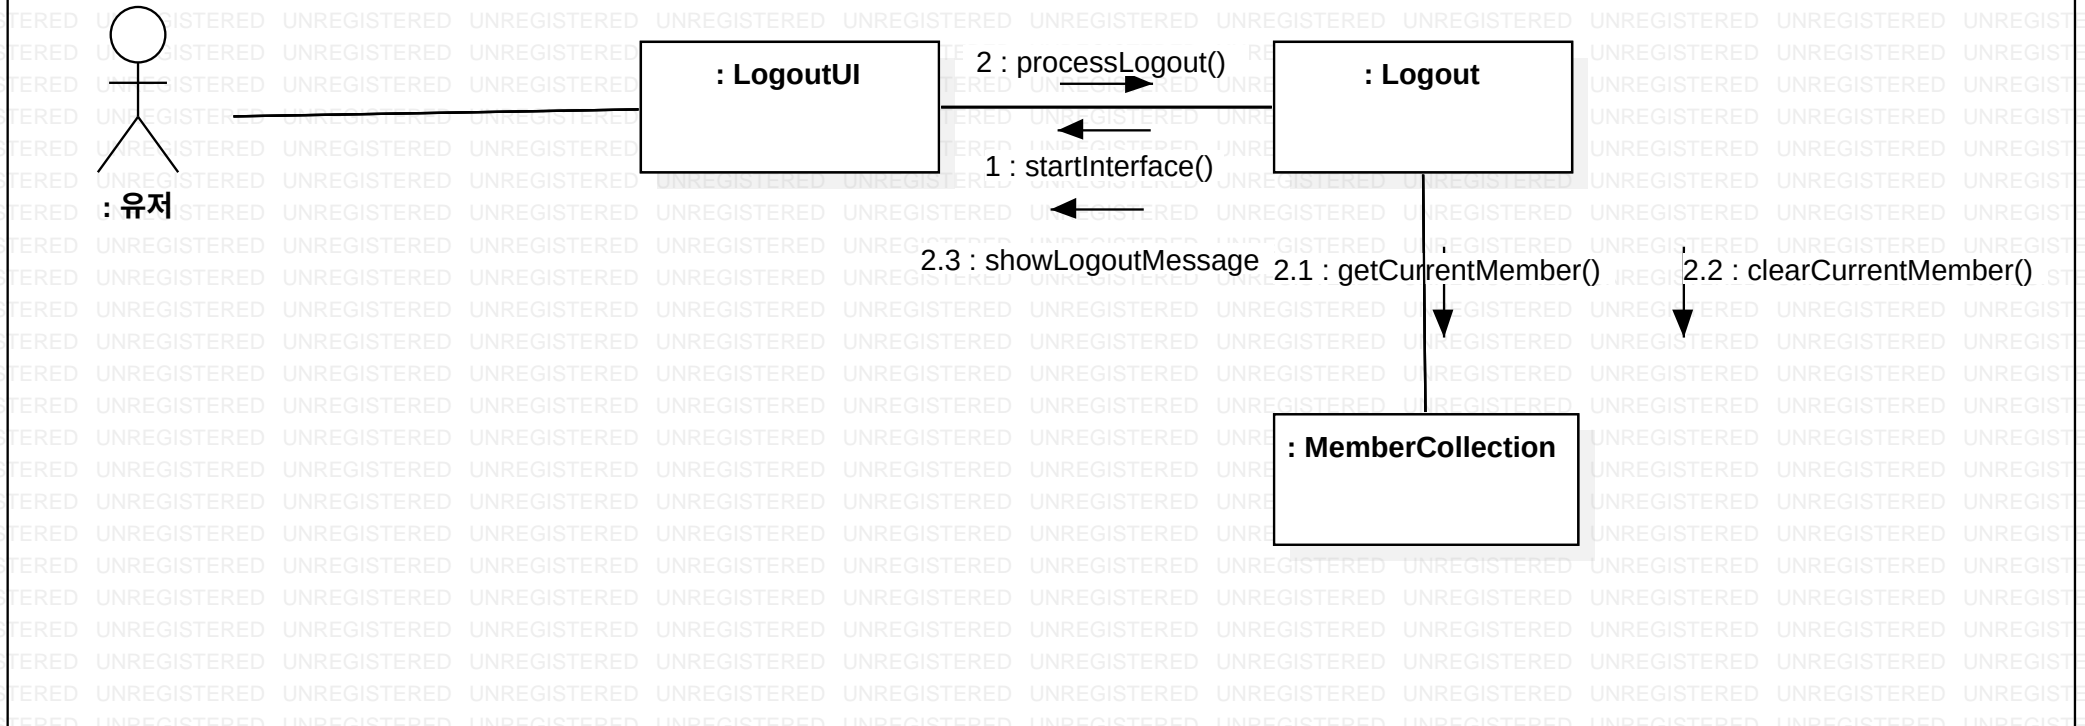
: LogoutUI

2 : processLogout()

: Logout

1 : startInterface()

: 유저

2.3 : showLogoutMessage

2.1 : getCurrentMember()

2.2 : clearCurrentMember()

: MemberCollection

UNREGISTERED UNREGISTERED UNREGISTERED UNREGISTERED UNREGISTERED UNREGISTERED UNREGISTERED UNREGISTERED UNREGISTERED UNREGISTERED UNREGISTERED